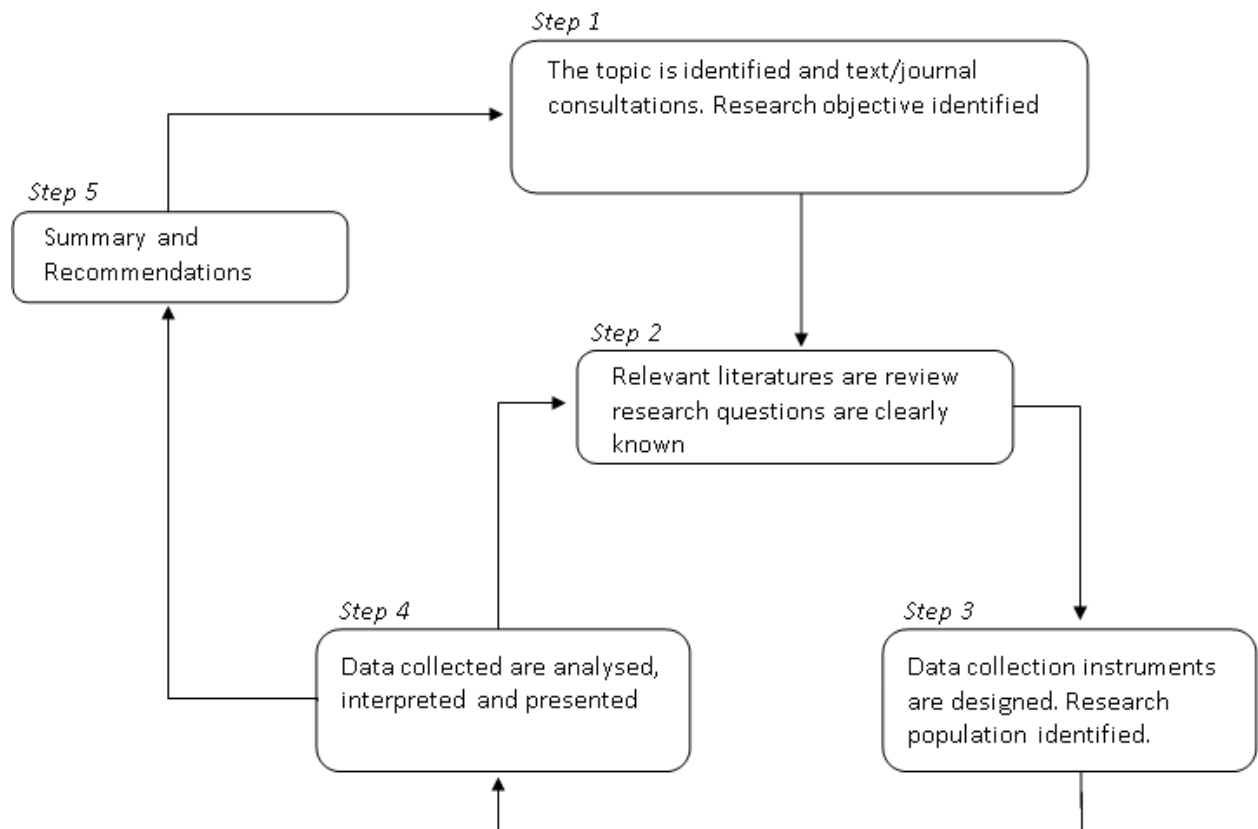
Step 1

The topic is identified and text/journal consultations. Research objective identified

Step 5

Summary and Recommendations

Step 2

Relevant literatures are review research questions are clearly known

Step 4

Data collected are analysed, interpreted and presented

Step 3

Data collection instruments are designed. Research population identified.